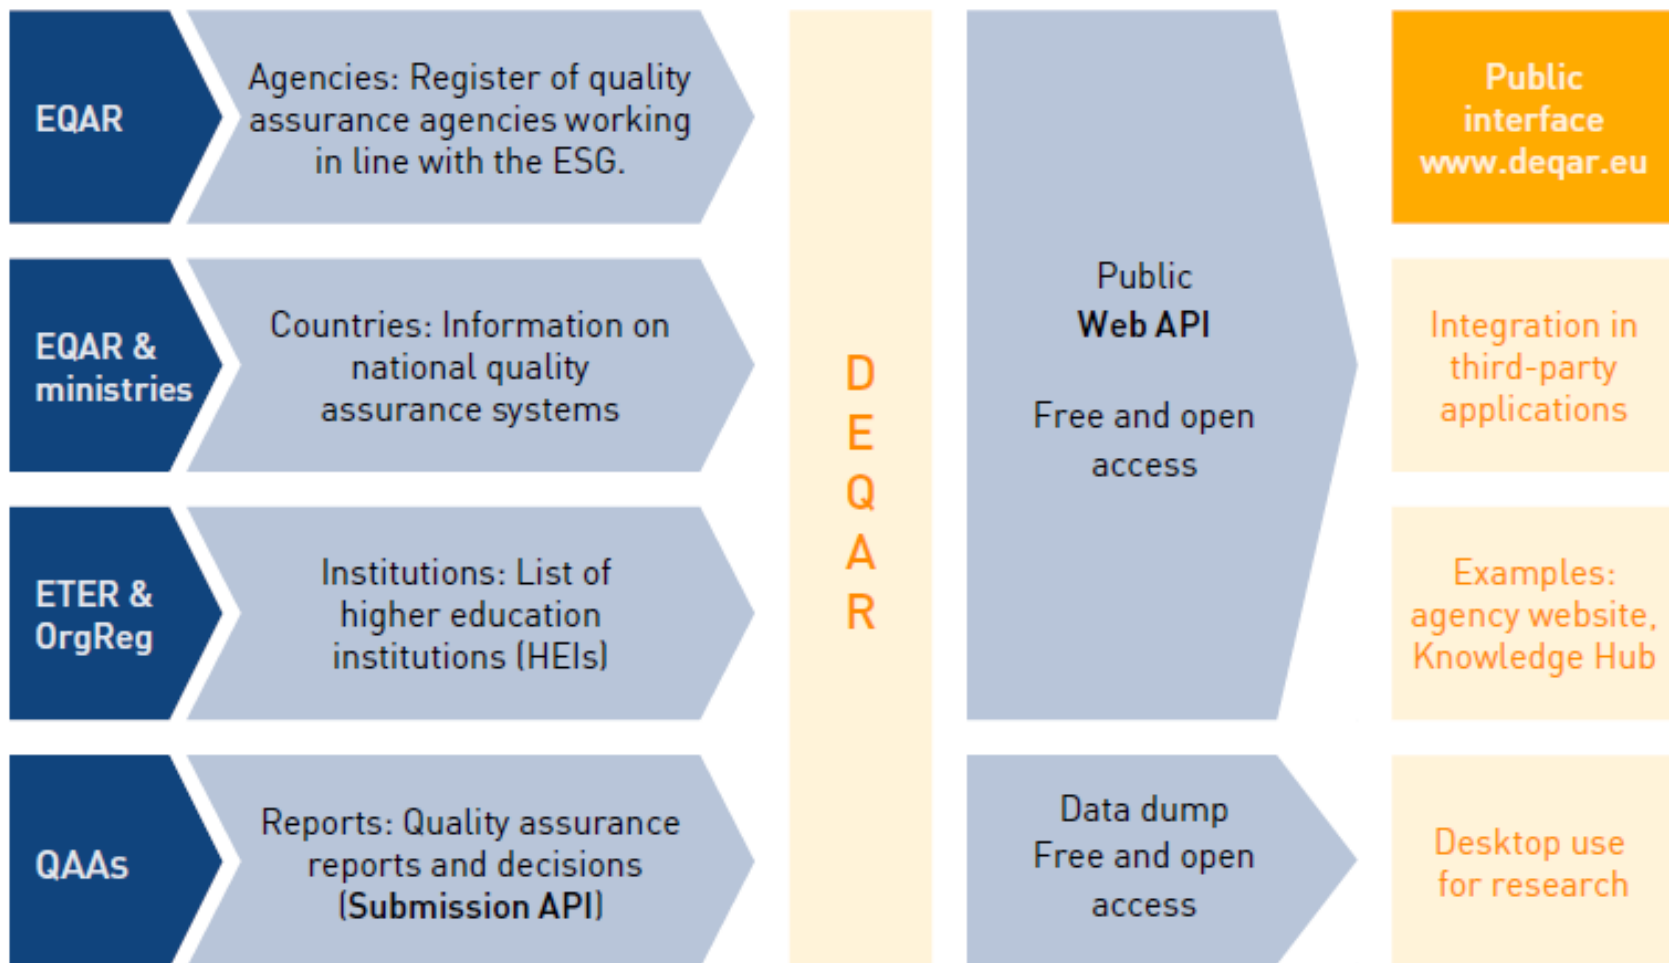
EQAR

Agencies: Register of quality assurance agencies working in line with the ESG.

EQAR & ministries

Countries: Information on national quality assurance systems

ETER & OrgReg

Institutions: List of higher education institutions (HEIs)

QAAs

Reports: Quality assurance reports and decisions (Submission API)

D
E
Q
A
R

Public
Web API

Free and open access

Data dump
Free and open access

Public interface www.deqar.eu

Integration in third-party applications

Examples: agency website, Knowledge Hub

Desktop use for research